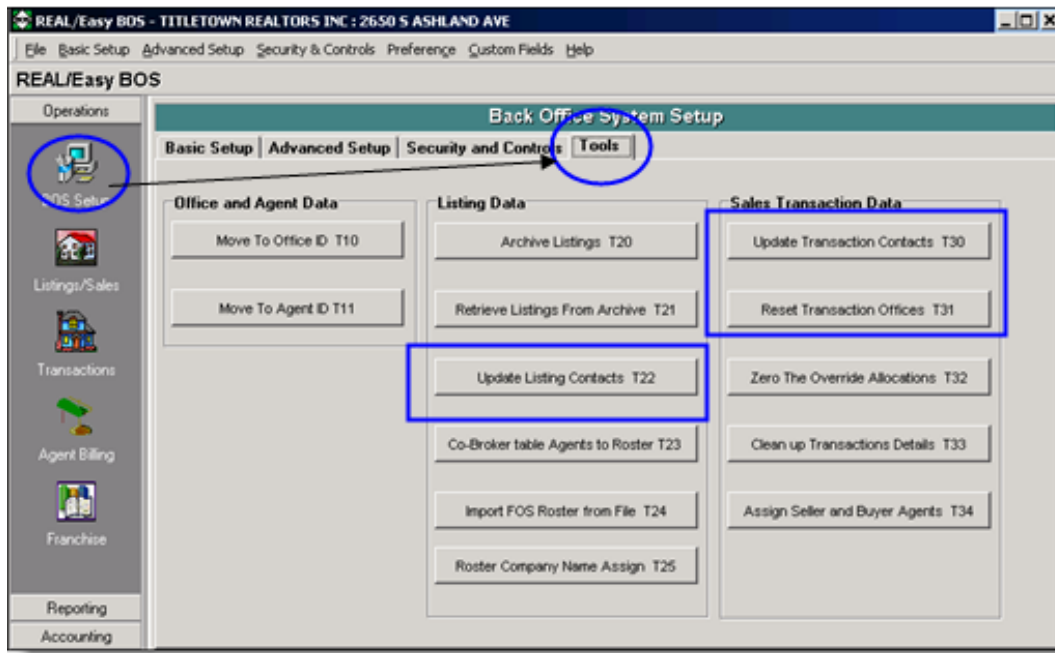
REAL/Easy BOS - TITLETOWN REALTORS INC : 2650 S ASHLAND AVE

File Basic Setup Advanced Setup Security & Controls Preference Custom Fields Help

REAL/Easy BOS

Operations

BOS Setup

Listings/Sales

Transactions

Agent Billing

Franchise

Reporting

Accounting

Back Office System Setup

Basic Setup | Advanced Setup | Security and Controls | Tools

Office and Agent Data

Move To Office ID T10

Move To Agent ID T11

Listing Data

Archive Listings T20

Retrieve Listings From Archive T21

Update Listing Contacts T22

Co-Broker table Agents to Roster T23

Import FOS Roster from File T24

Roster Company Name Assign T25

Sales Transaction Data

Update Transaction Contacts T30

Reset Transaction Offices T31

Zero The Override Allocations T32

Clean up Transactions Details T33

Assign Seller and Buyer Agents T34